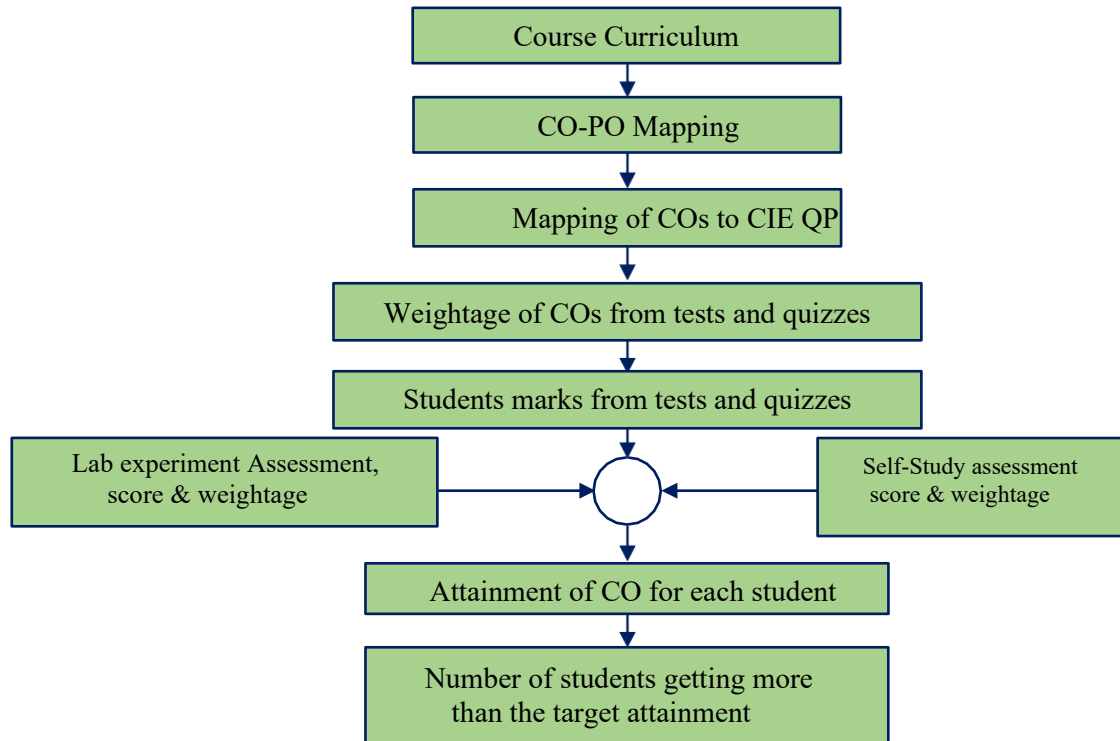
Course Curriculum

CO-PO Mapping

Mapping of COs to CIE QP

Weightage of COs from tests and quizzes

Students marks from tests and quizzes

Lab experiment Assessment, score & weightage

Self-Study assessment score & weightage

Attainment of CO for each student

Number of students getting more than the target attainment